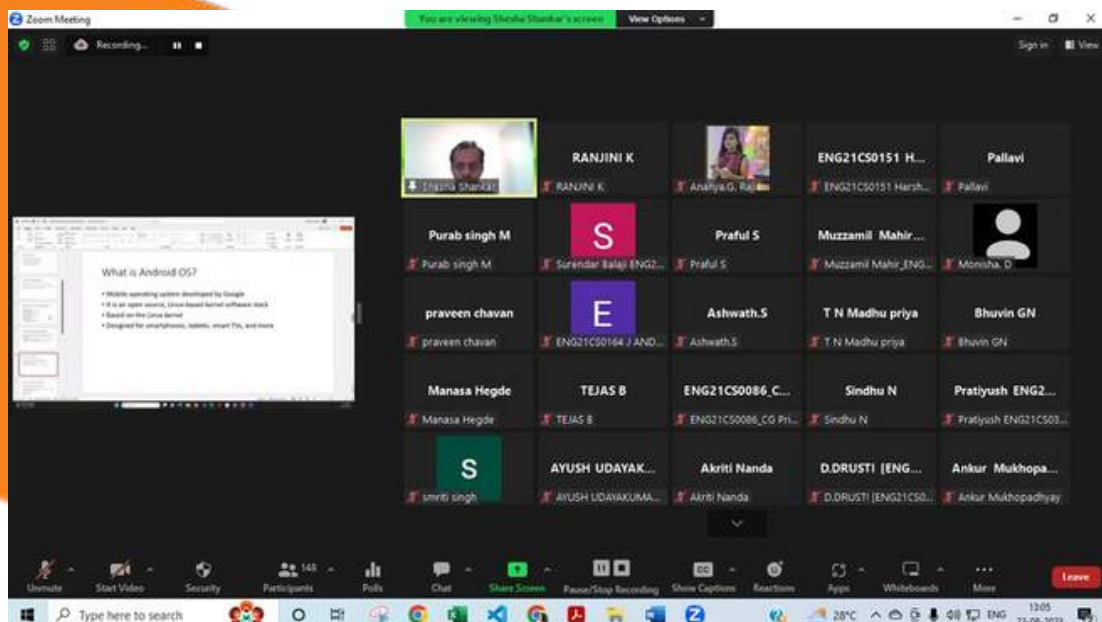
Zoom Meeting

You are viewing Shesha Shankar's screen View Options

Recording...

Sign in View

What is Android OS?

• Mobile operating system developed by Google
• It is an open source, Linux-based kernel software stack
• Based on the Linux kernel
• Designed for smartphones, tablets, smart TVs, and more

Shesha Shankar

RANJINI K
RANJINI K

Ananya G Raj

ENG21CS0151 H...
ENG21CS0151 Harsh...

Pallavi
Pallavi

Purab singh M
Purab singh M

S
Surendar Balaji ENG2...

Praful S
Praful S

Muzzamil Mahir...
Muzzamil Mahir_ENG...

Monisha. D

praveen chavan
praveen chavan

E
ENG21CS0164 J AND...

Ashwath.S
Ashwath.S

T N Madhu priya
T N Madhu priya

Bhuvin GN
Bhuvin GN

Manasa Hegde
Manasa Hegde

TEJAS B
TEJAS B

ENG21CS0086_C...
ENG21CS0086_CG Pri...

Sindhu N
Sindhu N

Pratiyush ENG2...
Pratiyush ENG21CS03...

S
smriti singh

AYUSH UDAYAK...
AYUSH UDAYAKUMA...

Akriti Nanda
Akriti Nanda

D.DRUSTI [ENG...
D.DRUSTI [ENG21CS0...

Ankur Mukhopa...
Ankur Mukhopadhyay

Unmute Start Video Security Participants 148 Polls Chat Share Screen Pause/Stop Recording Show Captions Reactions Apps Whiteboards More Leave

Type here to search

28°C ENG 13:05